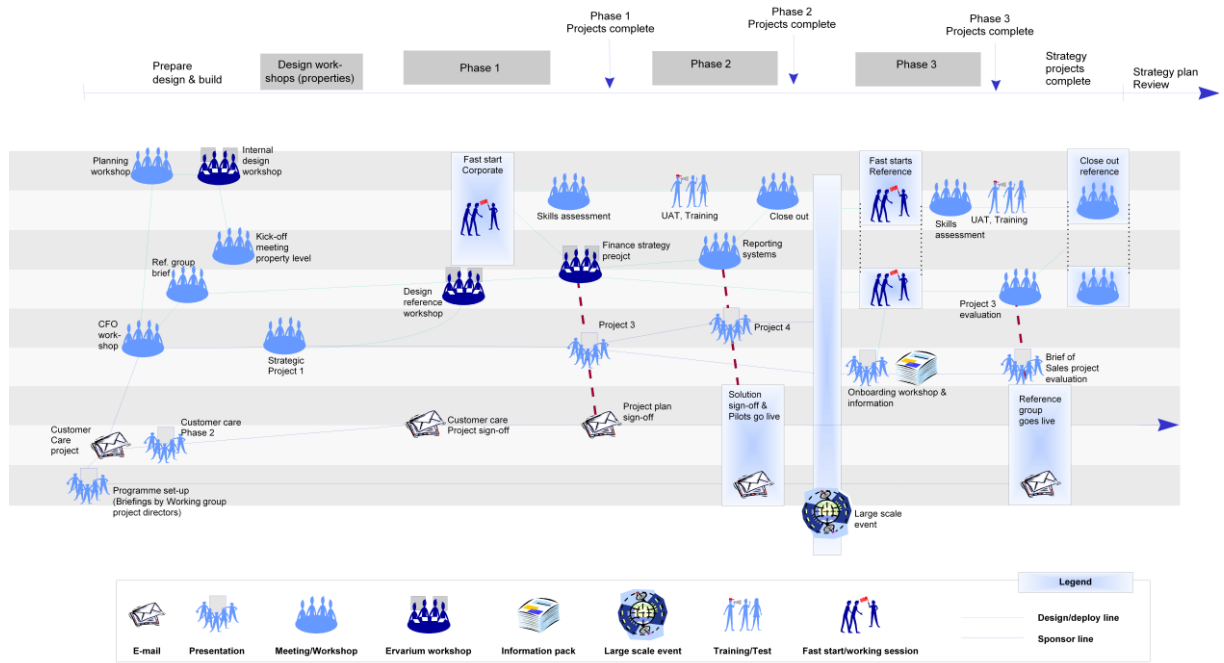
Phase 1
Projects complete

Phase 2
Projects complete

Phase 3
Projects complete

Prepare design & build

Design workshops (properties)

Phase 1

Phase 2

Phase 3

Strategy projects complete

Strategy plan Review

Planning workshop

Internal design workshop

Kick-off meeting property level

Ref. group brief

CFO workshop

Strategic Project 1

Customer Care project

Customer care Phase 2

Programme set-up (Briefings by Working group project directors)

Design reference workshop

Customer care Project sign-off

Fast start Corporate

Skills assessment

Finance strategy preojct

Project 3

Project plan sign-off

UAT, Training

Close out

Reporting systems

Project 4

Solution sign-off & Pilots go live

Large scale event

Fast starts Reference

Skills assessment

UAT, Training

Close out reference

Project 3 evaluation

Onboarding workshop & information

Brief of Sales project evaluation

Reference group goes live

Legend

E-mail

Presentation

Meeting/Workshop

Ervarium workshop

Information pack

Large scale event

Training/Test

Fast start/working session

Design/deploy line

Sponsor line